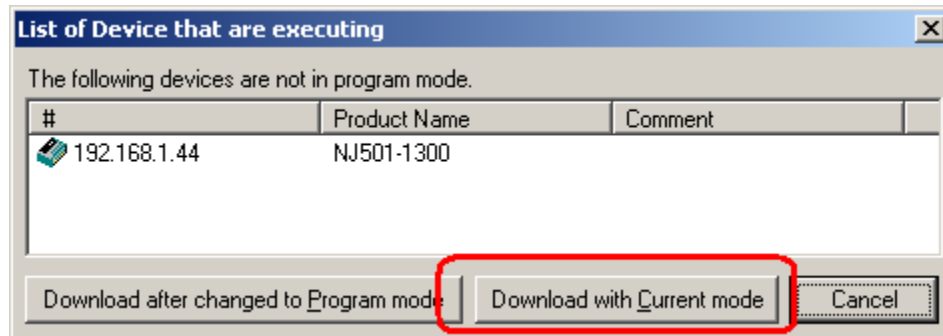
List of Device that are executing

The following devices are not in program mode.

| # | Product Name | Comment |
|---|---|---|
| 192.168.1.44 | NJ501-1300 | |

Download after changed to Program mode

Download with Current mode

Cancel